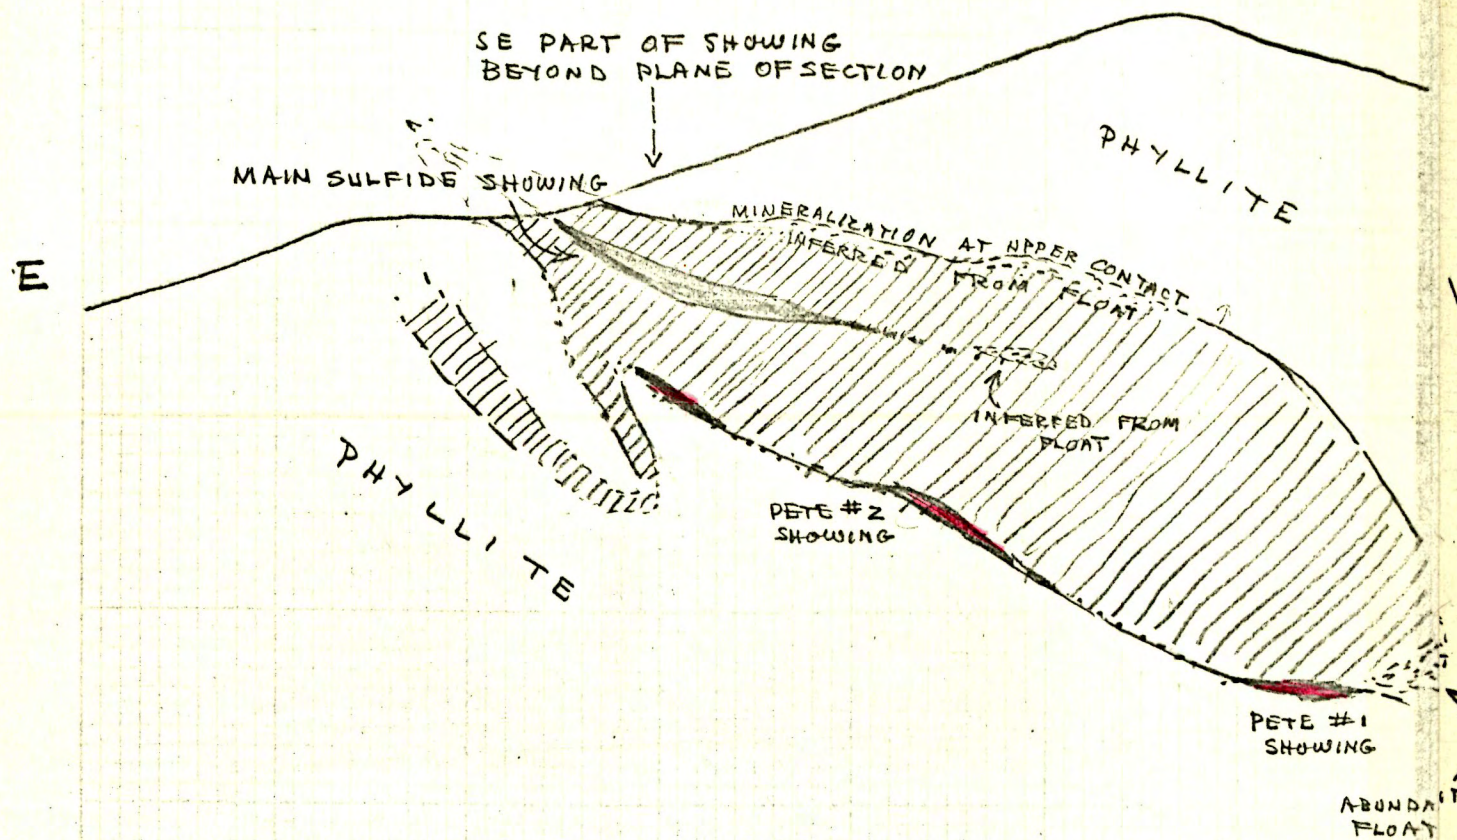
SE PART OF SHOWING BEYOND PLANE OF SECTION

PHYLLITE

MAIN SULFIDE SHOWING

MINERALIZATION AT UPPER CONTACT INFERRED FROM FLOAT

E

INFERRED FROM FLOAT

PHYLLITE

PETE #2 SHOWING

PETE #1 SHOWING

ABUNDA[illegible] FLOAT